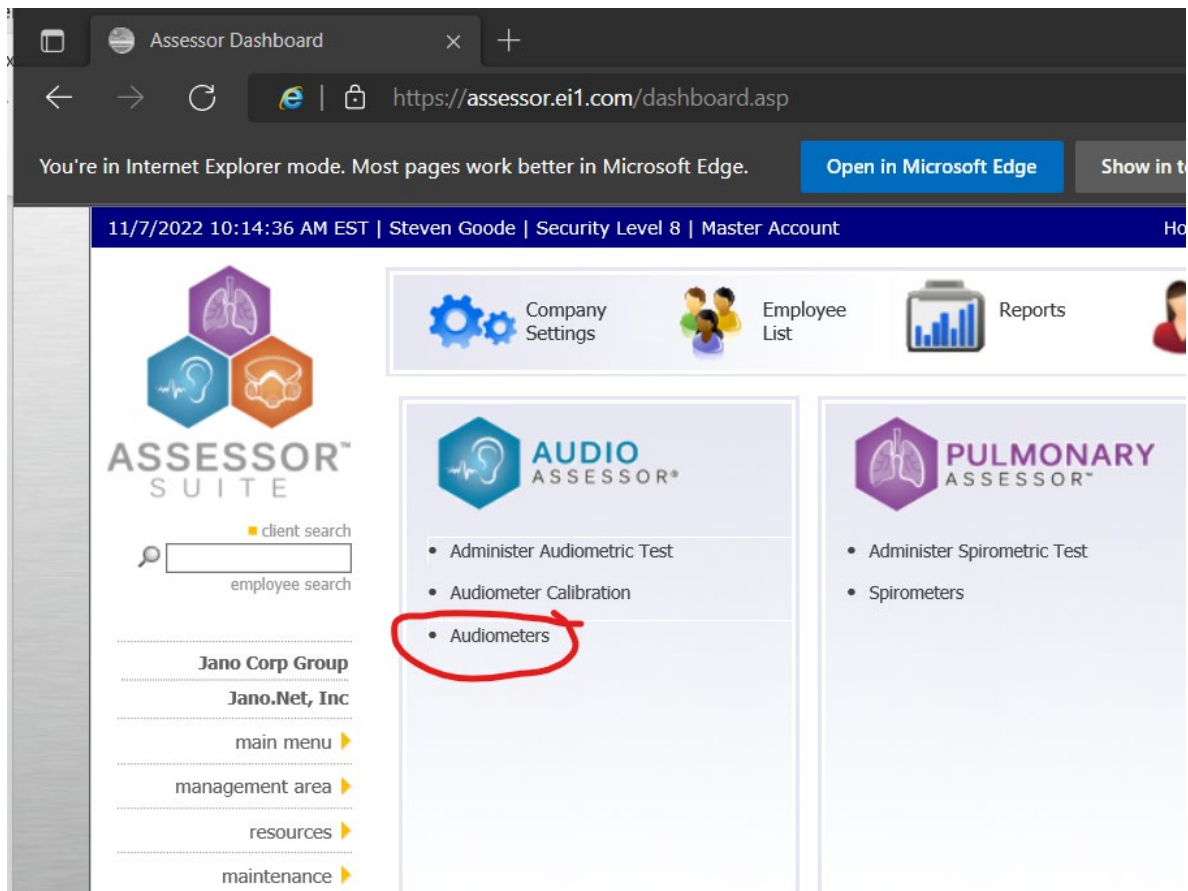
Assessor Dashboard

https://assessor.ei1.com/dashboard.asp

You're in Internet Explorer mode. Most pages work better in Microsoft Edge.

Open in Microsoft Edge

Show in t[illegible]

11/7/2022 10:14:36 AM EST | Steven Goode | Security Level 8 | Master Account

Ho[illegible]

ASSESSOR™
SUITE

client search

employee search

Jano Corp Group

Jano.Net, Inc

main menu

management area

resources

maintenance

Company Settings

Employee List

Reports

AUDIO ASSESSOR®

• Administer Audiometric Test
• Audiometer Calibration
• Audiometers

PULMONARY ASSESSOR™

• Administer Spirometric Test
• Spirometers